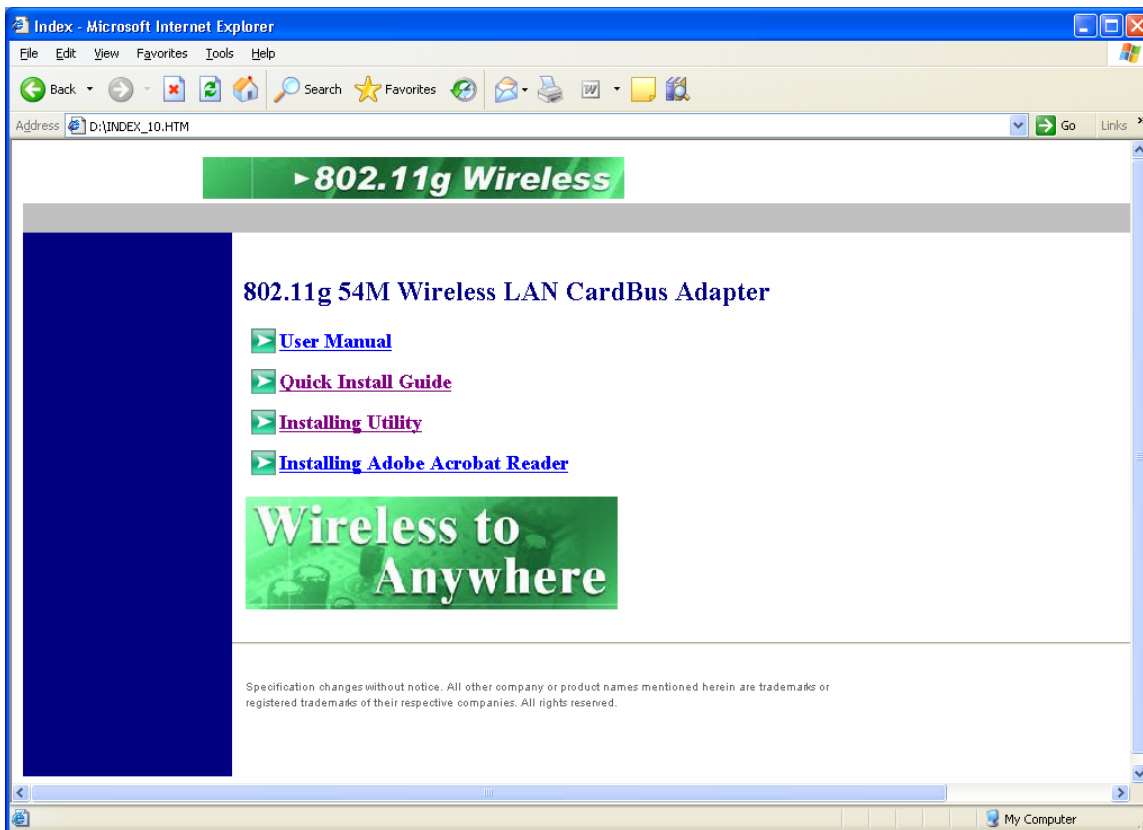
Index - Microsoft Internet Explorer

File Edit View Favorites Tools Help

Back Search Favorites

Address D:\INDEX_10.HTM Go Links

802.11g Wireless

802.11g 54M Wireless LAN CardBus Adapter

User Manual

Quick Install Guide

Installing Utility

Installing Adobe Acrobat Reader

Wireless to Anywhere

Specification changes without notice. All other company or product names mentioned herein are trademarks or registered trademarks of their respective companies. All rights reserved.

My Computer